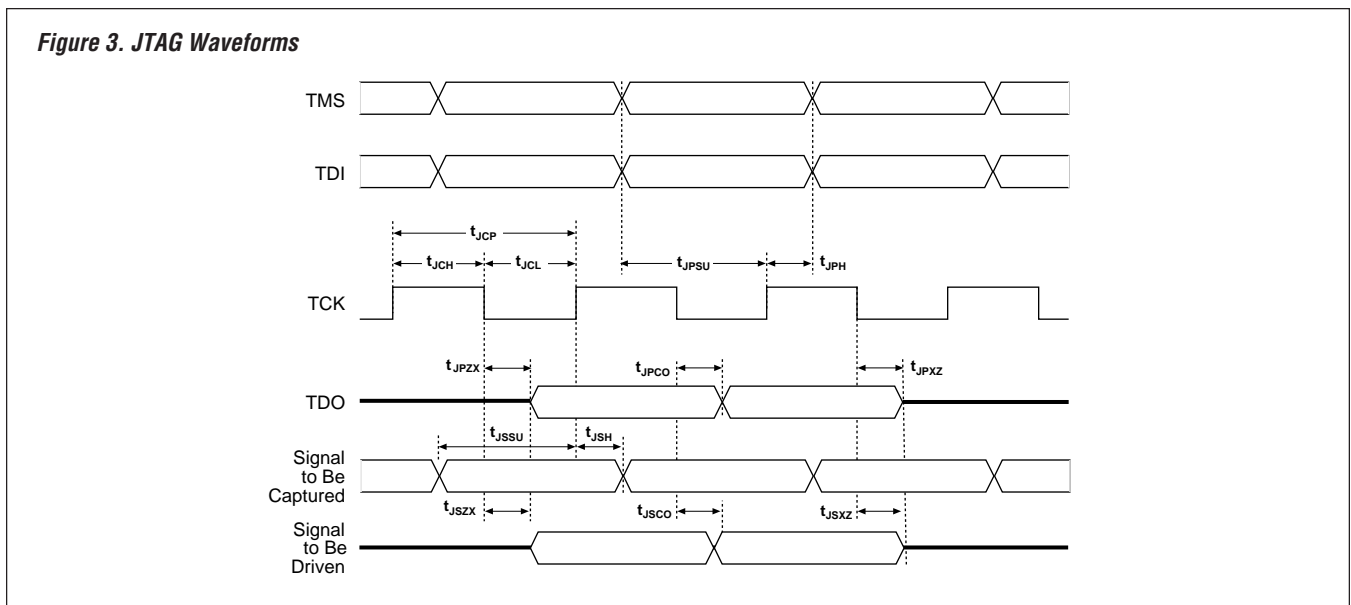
Figure 3. JTAG Waveforms

TMS

TDI

$t_{JCP}$

$t_{JCH}$ $t_{JCL}$ $t_{JPSU}$ $t_{JPH}$

TCK

$t_{JPZX}$ $t_{JPCO}$ $t_{JPXZ}$

TDO

$t_{JSSU}$ $t_{JSH}$

Signal to Be Captured

$t_{JSZX}$ $t_{JSCO}$ $t_{JSXZ}$

Signal to Be Driven